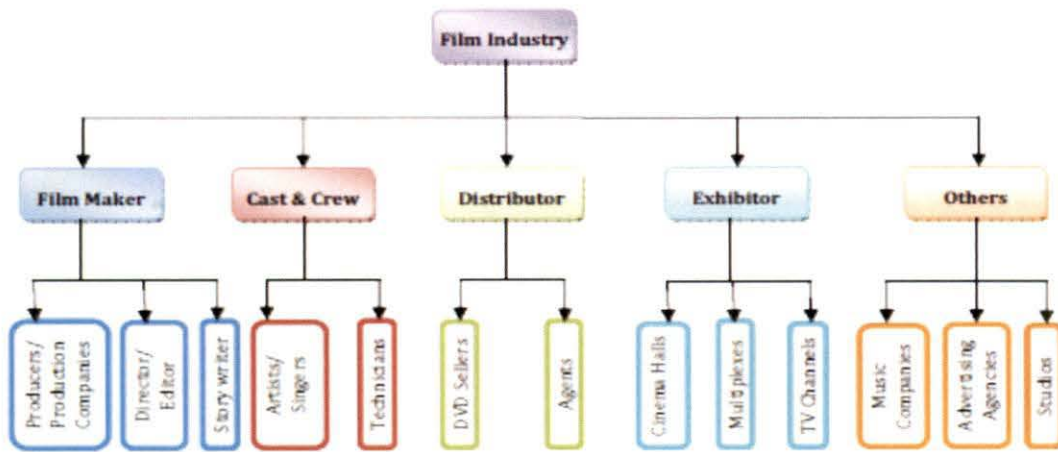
Film Industry

Film Maker

Producers/ Production Companies

Director/ Editor

Story writer

Cast & Crew

Artists/ Singers

Technicians

Distributor

DVD Sellers

Agents

Exhibitor

Cinema Halls

Multiplexes

TV Channels

Others

Music Companies

Advertising Agencies

Studios